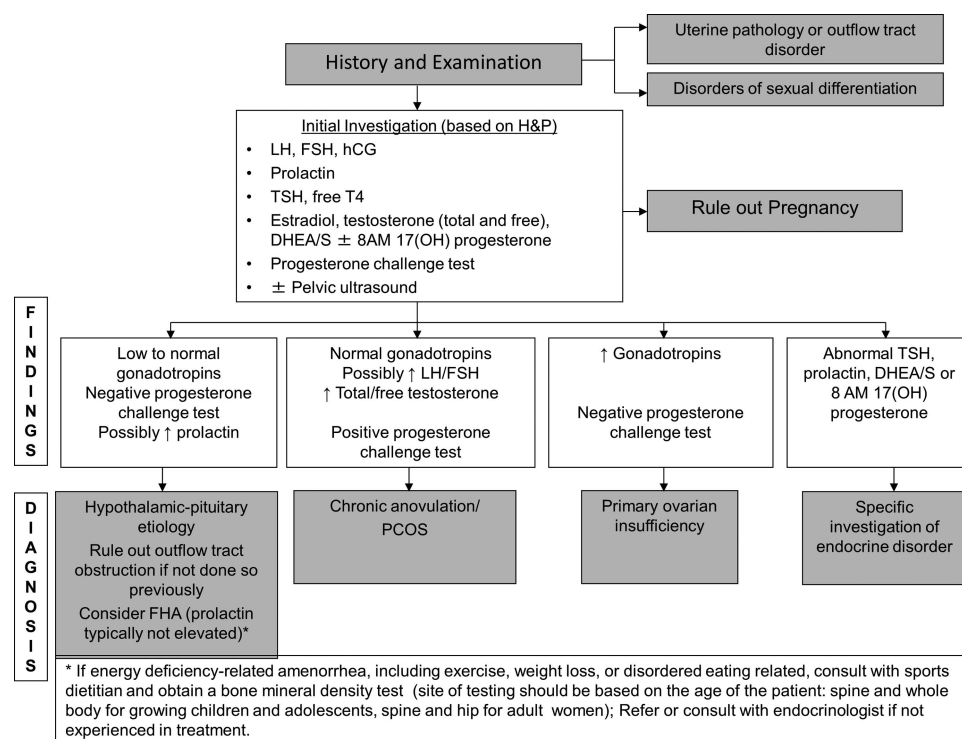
History and Examination

Uterine pathology or outflow tract disorder

Disorders of sexual differentiation

Initial Investigation (based on H&P)
• LH, FSH, hCG
• Prolactin
• TSH, free T4
• Estradiol, testosterone (total and free), DHEA/S $\pm$ 8AM 17(OH) progesterone
• Progesterone challenge test
• $\pm$ Pelvic ultrasound

Rule out Pregnancy

FINDINGS

Low to normal gonadotropins
Negative progesterone challenge test
Possibly ↑ prolactin

Normal gonadotropins
Possibly ↑ LH/FSH
↑ Total/free testosterone

Positive progesterone challenge test

↑ Gonadotropins

Negative progesterone challenge test

Abnormal TSH, prolactin, DHEA/S or 8 AM 17(OH) progesterone

DIAGNOSIS

Hypothalamic-pituitary etiology
Rule out outflow tract obstruction if not done so previously
Consider FHA (prolactin typically not elevated)*

Chronic anovulation/ PCOS

Primary ovarian insufficiency

Specific investigation of endocrine disorder

* If energy deficiency-related amenorrhea, including exercise, weight loss, or disordered eating related, consult with sports dietitian and obtain a bone mineral density test (site of testing should be based on the age of the patient: spine and whole body for growing children and adolescents, spine and hip for adult women); Refer or consult with endocrinologist if not experienced in treatment.